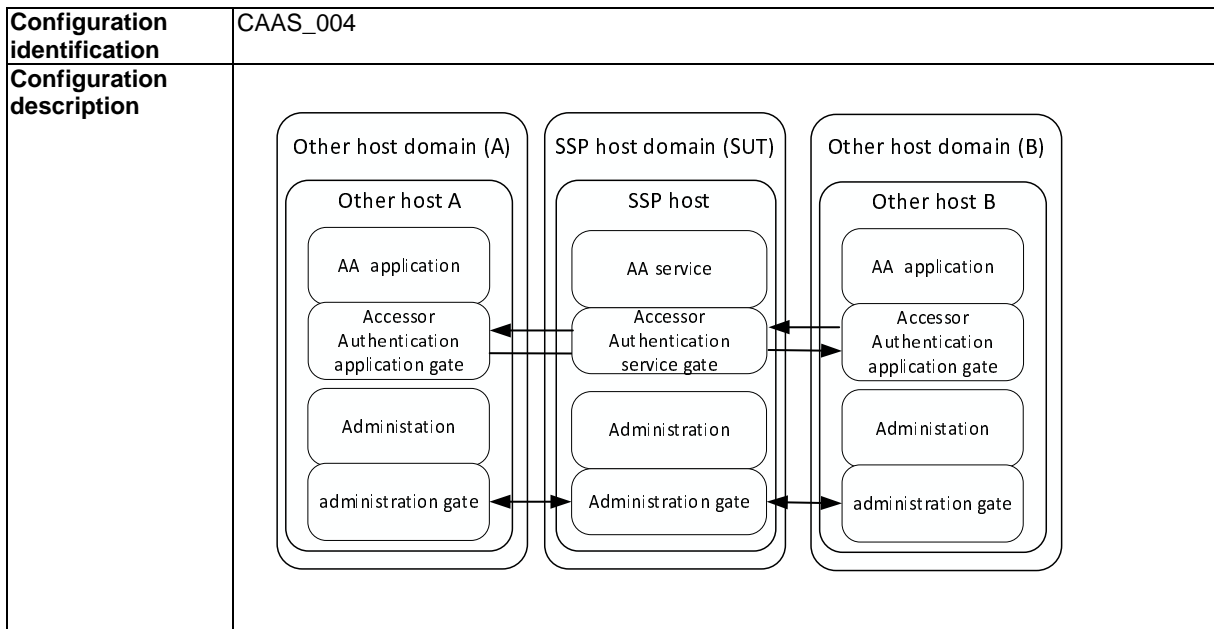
| Configuration identification | CAAS_004 |
|---|---|
| Configuration description | Other host domain (A) Other host A AA application Accessor Authentication application gate Administation administration gate SSP host domain (SUT) SSP host AA service Accessor Authentication service gate Administration Administration gate Other host domain (B) Other host B AA application Accessor Authentication application gate Administation administration gate |